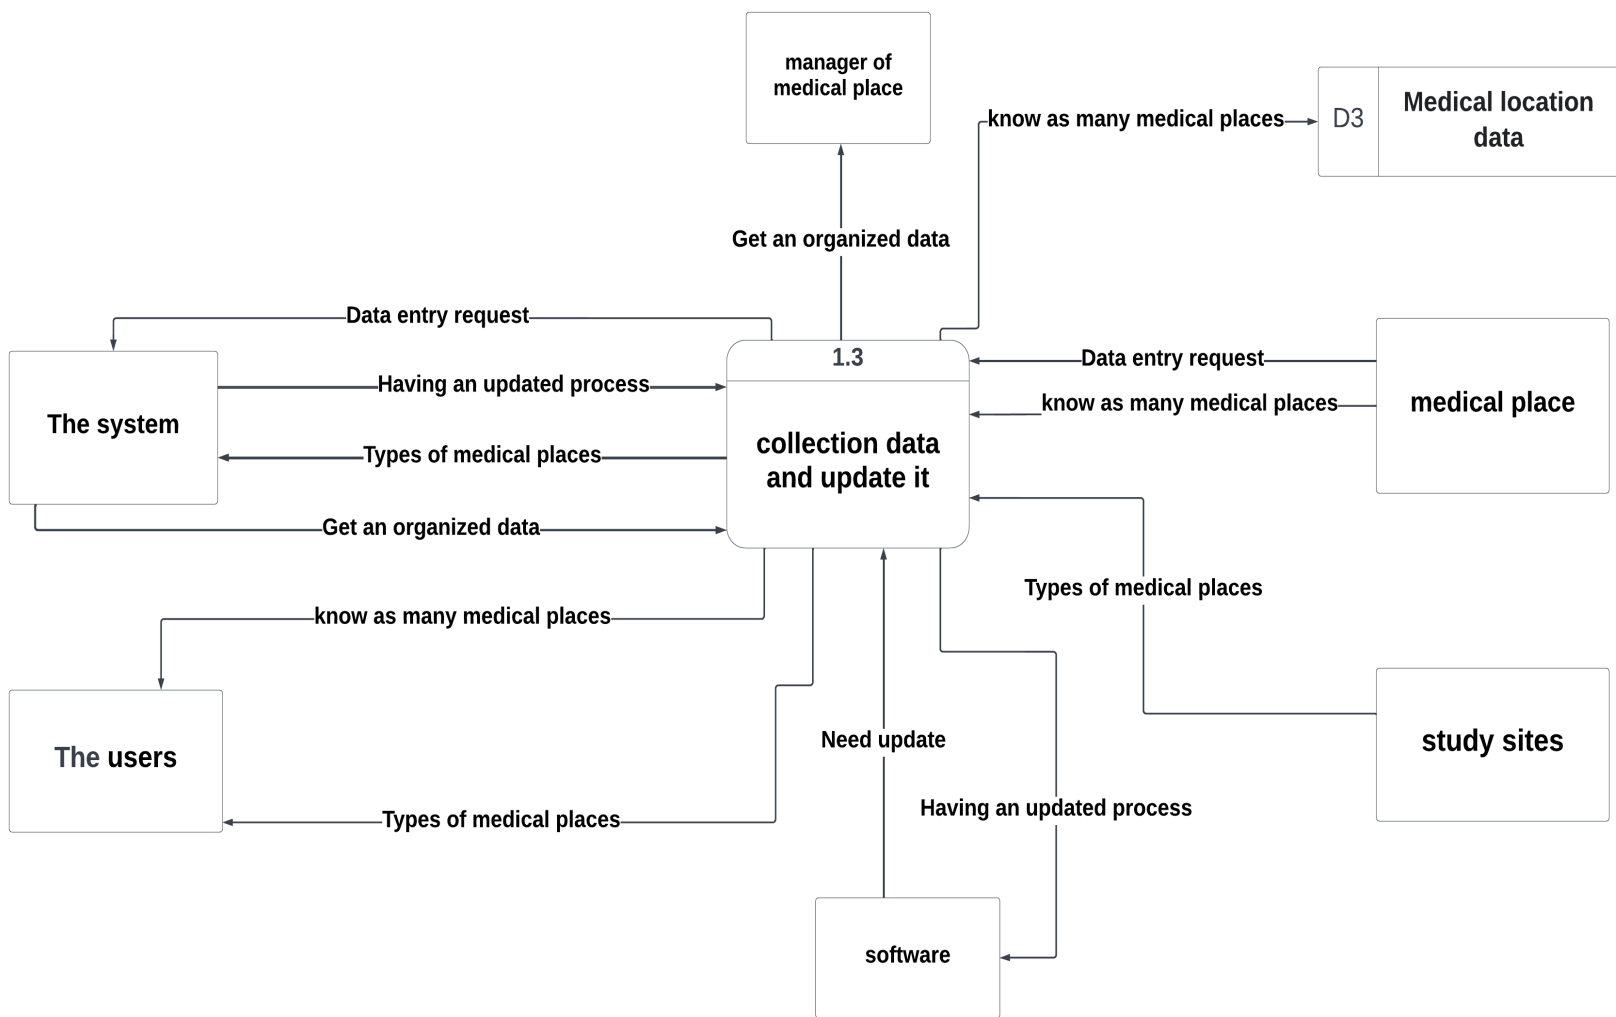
manager of medical place

know as many medical places

D3

Medical location data

Get an organized data

Data entry request

1.3

Data entry request

The system

Having an updated process

know as many medical places

medical place

collection data and update it

Types of medical places

Get an organized data

Types of medical places

know as many medical places

The users

Need update

study sites

Having an updated process

Types of medical places

software